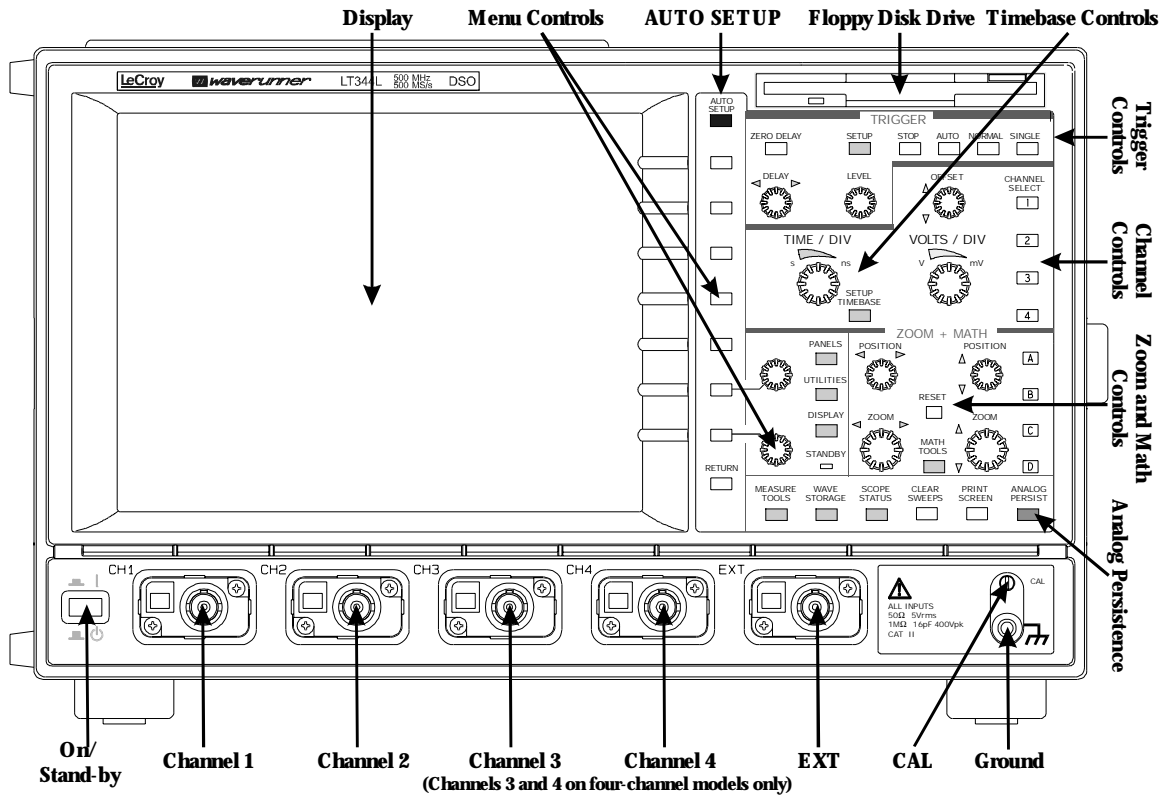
Display Menu Controls AUTO SETUP Floppy Disk Drive Timebase Controls

LeCroy waverunner LT344L 500 MHz 500 MS/s DSO

AUTO SETUP

TRIGGER

ZERO DELAY SETUP STOP AUTO NORMAL SINGLE

Trigger Controls

DELAY LEVEL OFFSET CHANNEL SELECT 1

TIME / DIV s ns VOLTS / DIV V mV

2 3 4

Channel Controls

SETUP TIMEBASE

ZOOM + MATH

PANELS UTILITIES DISPLAY STANDBY

POSITION POSITION A B C D

RESET

ZOOM ZOOM

MATH TOOLS

Zoom and Math Controls

RETURN

MEASURE TOOLS WAVE STORAGE SCOPE STATUS CLEAR SWEEPS PRINT SCREEN ANALOG PERSIST

Analog Persistence

CH1 CH2 CH3 CH4 EXT

ALL INPUTS 50Ω 5Vrms 1MΩ 16pF 400Vpk CAT II

CAL

On/ Stand-by Channel 1 Channel 2 Channel 3 Channel 4 EXT CAL Ground

(Channels 3 and 4 on four-channel models only)